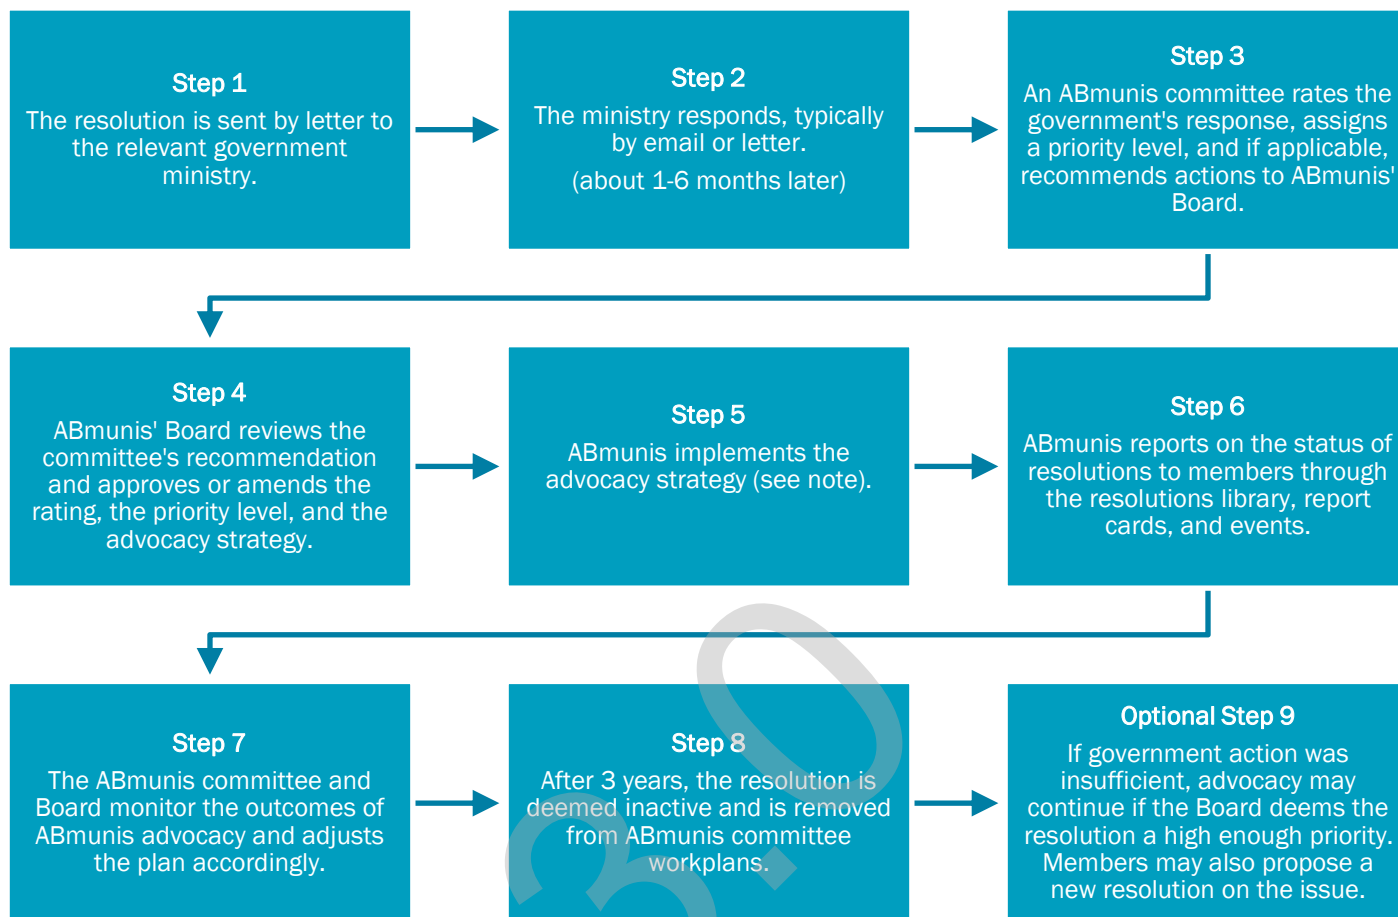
Step 1
The resolution is sent by letter to the relevant government ministry.

Step 2
The ministry responds, typically by email or letter.
(about 1-6 months later)

Step 3
An ABmunis committee rates the government's response, assigns a priority level, and if applicable, recommends actions to ABmunis' Board.

Step 4
ABmunis' Board reviews the committee's recommendation and approves or amends the rating, the priority level, and the advocacy strategy.

Step 5
ABmunis implements the advocacy strategy (see note).

Step 6
ABmunis reports on the status of resolutions to members through the resolutions library, report cards, and events.

Step 7
The ABmunis committee and Board monitor the outcomes of ABmunis advocacy and adjusts the plan accordingly.

Step 8
After 3 years, the resolution is deemed inactive and is removed from ABmunis committee workplans.

Optional Step 9
If government action was insufficient, advocacy may continue if the Board deems the resolution a high enough priority. Members may also propose a new resolution on the issue.